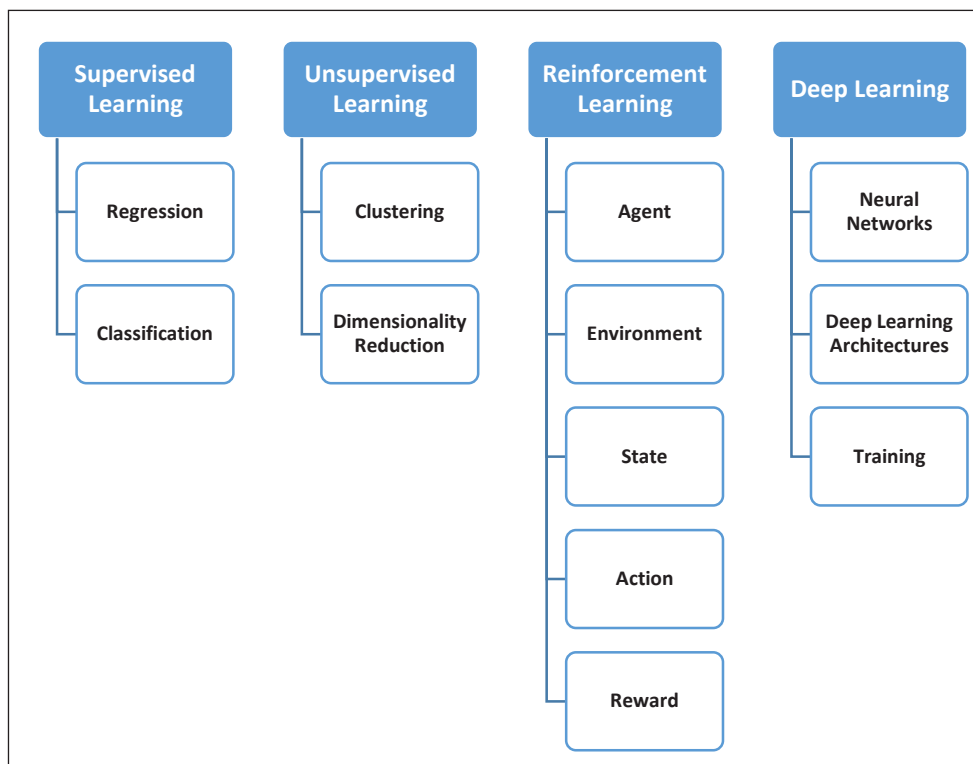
Supervised Learning

Regression

Classification

Unsupervised Learning

Clustering

Dimensionality Reduction

Reinforcement Learning

Agent

Environment

State

Action

Reward

Deep Learning

Neural Networks

Deep Learning Architectures

Training